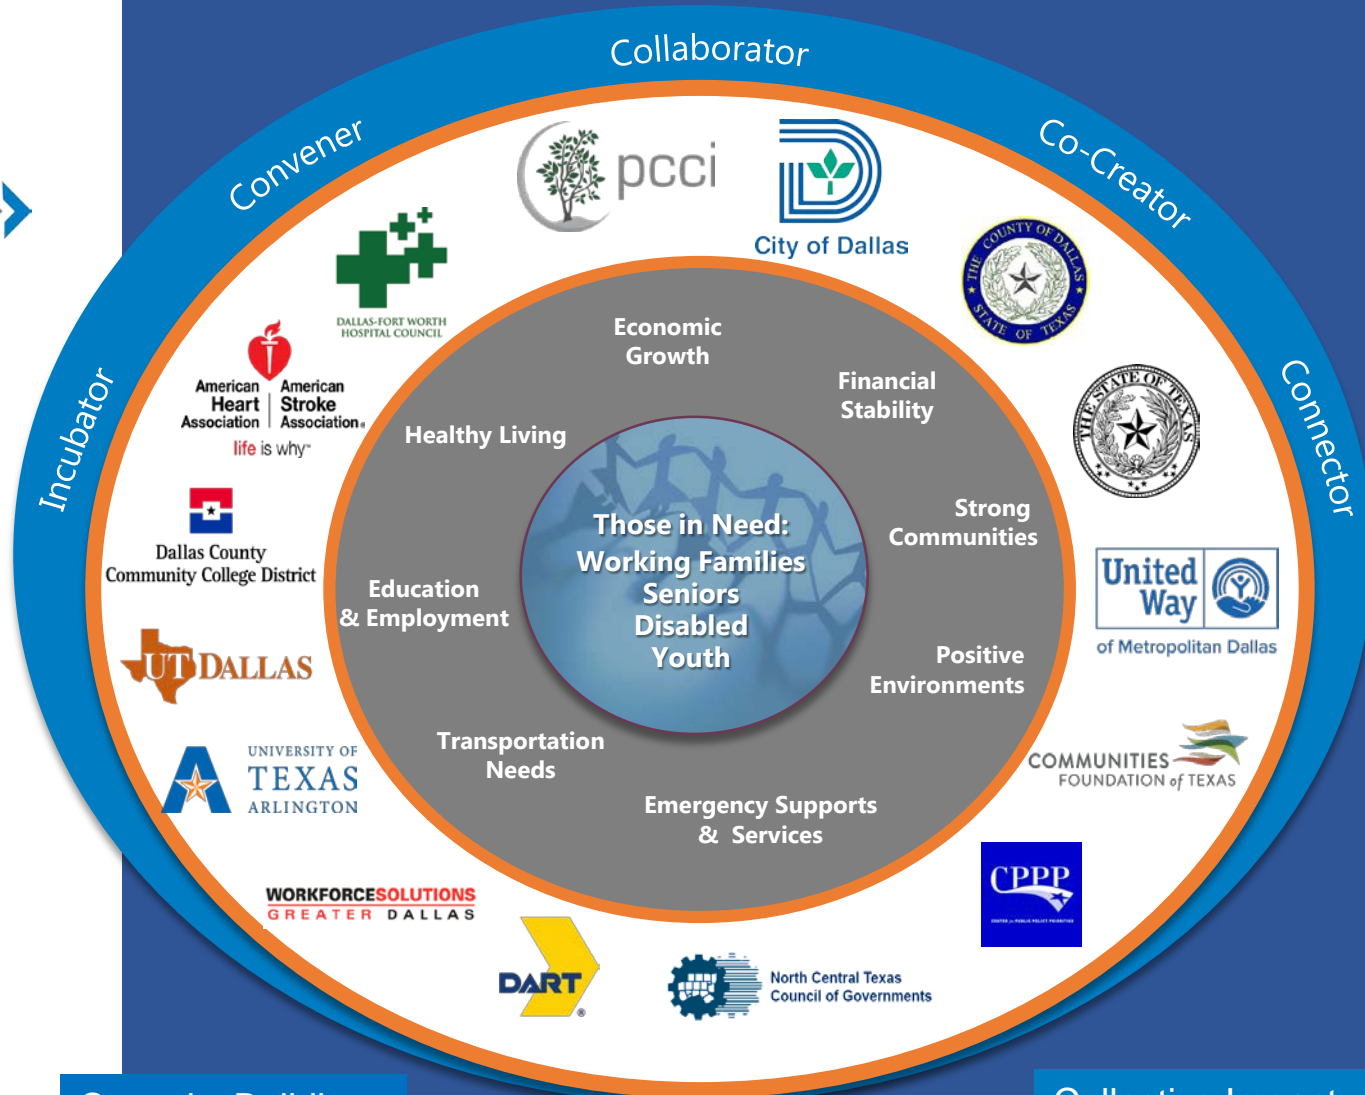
Collaborator

Convener

Co-Creator

Incubator

Connector

pcci

City of Dallas

THE COUNTY OF DALLAS STATE OF TEXAS

THE STATE OF TEXAS

DALLAS-FORT WORTH HOSPITAL COUNCIL

American Heart Association | American Stroke Association

life is why

Dallas County Community College District

UT DALLAS

UNIVERSITY OF TEXAS ARLINGTON

WORKFORCESOLUTIONS GREATER DALLAS

DART

North Central Texas Council of Governments

CPPP

COMMUNITIES FOUNDATION of TEXAS

United Way of Metropolitan Dallas

Economic Growth

Financial Stability

Healthy Living

Strong Communities

Education & Employment

Positive Environments

Transportation Needs

Emergency Supports & Services

Those in Need:
Working Families
Seniors
Disabled
Youth